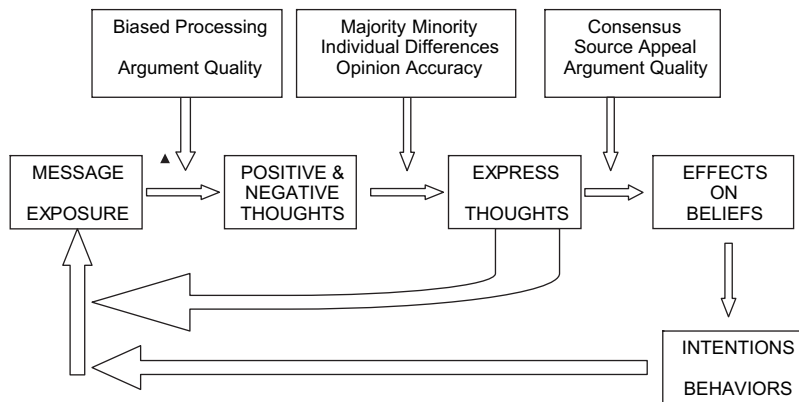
Biased Processing

Argument Quality

Majority Minority
Individual Differences
Opinion Accuracy

Consensus
Source Appeal
Argument Quality

MESSAGE

EXPOSURE

POSITIVE &
NEGATIVE
THOUGHTS

EXPRESS

THOUGHTS

EFFECTS
ON
BELIEFS

INTENTIONS

BEHAVIORS